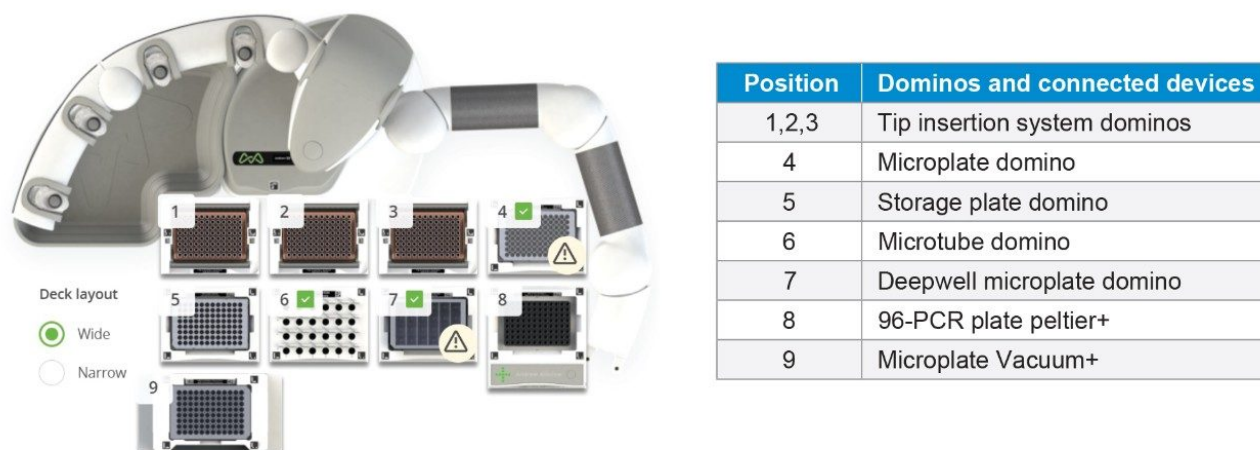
1

2

3

4

5

6

7

8

9

Deck layout

Wide

Narrow

| Position | Dominos and connected devices |
|---|---|
| 1,2,3 | Tip insertion system dominos |
| 4 | Microplate domino |
| 5 | Storage plate domino |
| 6 | Microtube domino |
| 7 | Deepwell microplate domino |
| 8 | 96-PCR plate peltier+ |
| 9 | Microplate Vacuum+ |